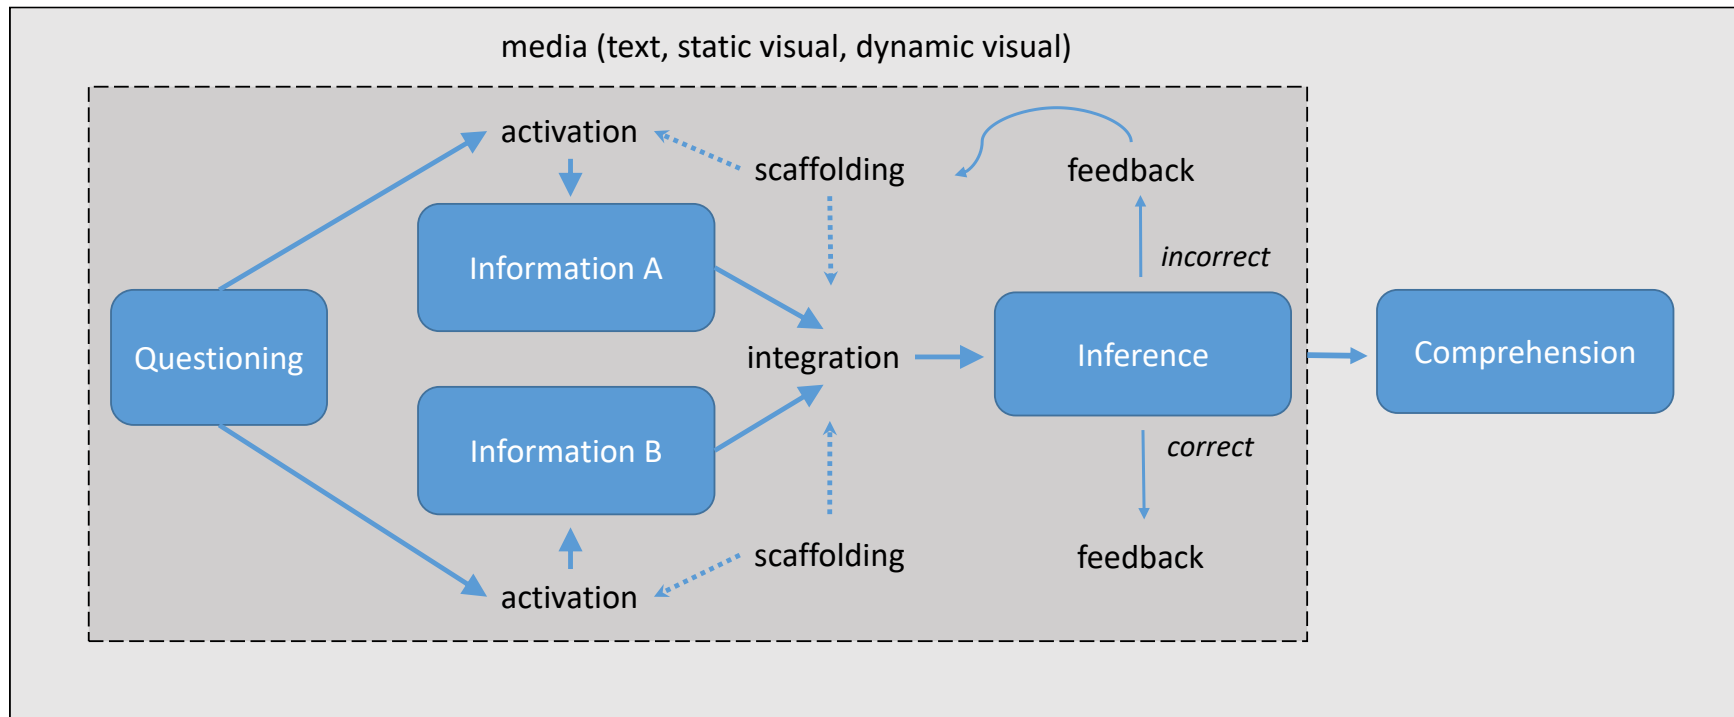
media (text, static visual, dynamic visual)

activation

scaffolding

feedback

Information A

incorrect

Questioning

integration

Inference

Comprehension

Information B

correct

scaffolding

feedback

activation